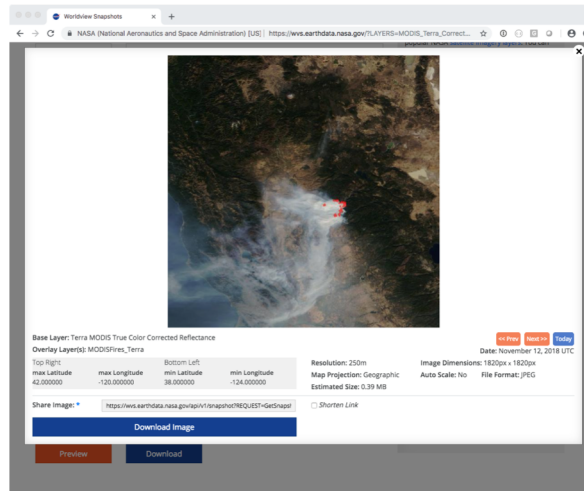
Worldview Snapshots
NASA (National Aeronautics and Space Administration) [US] | https://wvs.earthdata.nasa.gov/?LAYERS=MODIS_Terra_Correct...
popular NASA satellite imagery layers. You can

Base Layer: Terra MODIS True Color Corrected Reflectance
Overlay Layer(s): MODISFires_Terra

<< Prev Next >> Today
Date: November 12, 2018 UTC

| Top Right | | Bottom Left | |
|---|---|---|---|
| max Latitude | max Longitude | min Latitude | min Longitude |
| 42.000000 | -120.000000 | 38.000000 | -124.000000 |

Resolution: 250m
Map Projection: Geographic
Estimated Size: 0.39 MB
Image Dimensions: 1820px x 1820px
Auto Scale: No
File Format: JPEG

Share Image: * https://wvs.earthdata.nasa.gov/api/v1/snapshot?REQUEST=GetSnapsl
Shorten Link

Download Image

Preview
Download